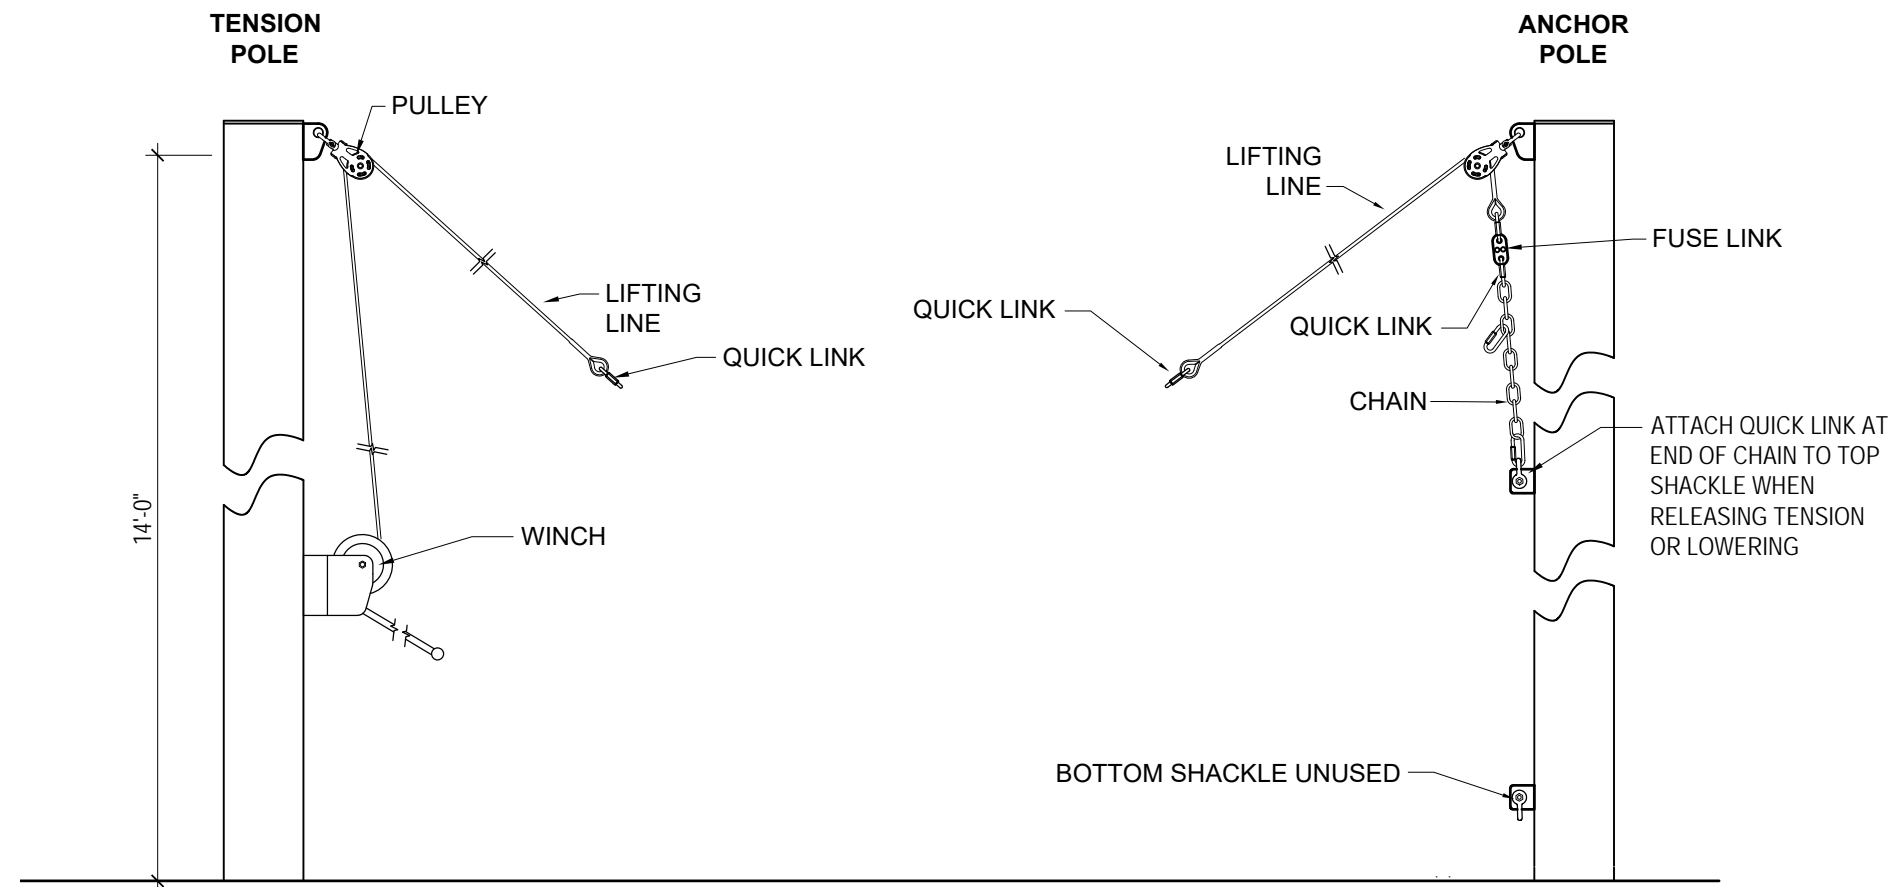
TENSION POLE

ANCHOR POLE

PULLEY

LIFTING LINE

QUICK LINK

14'-0"

WINCH

LIFTING LINE

FUSE LINK

QUICK LINK

QUICK LINK

CHAIN

ATTACH QUICK LINK AT END OF CHAIN TO TOP SHACKLE WHEN RELEASING TENSION OR LOWERING

BOTTOM SHACKLE UNUSED